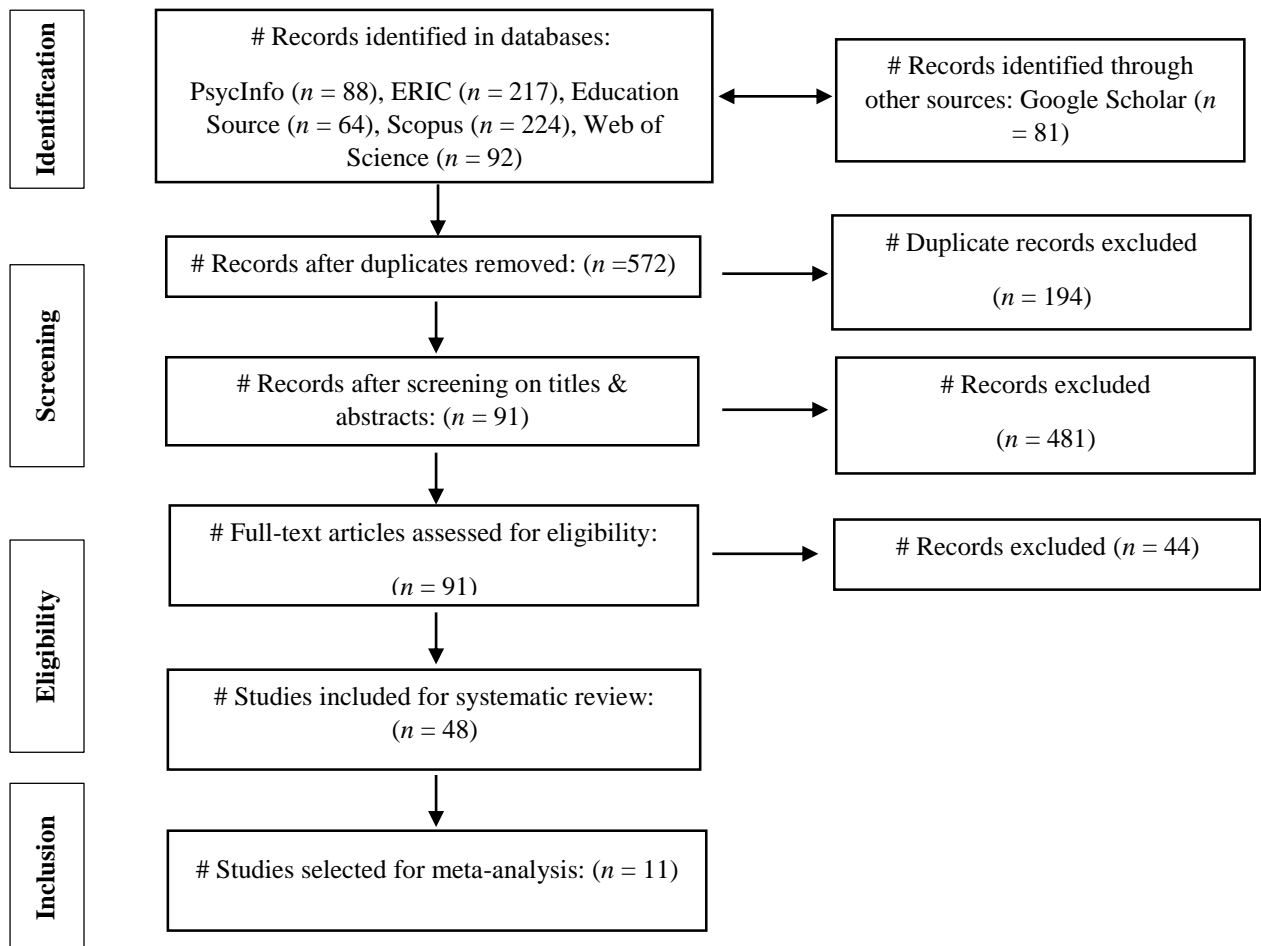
Identification

# Records identified in databases:

PsycInfo ($n$ = 88), ERIC ($n$ = 217), Education Source ($n$ = 64), Scopus ($n$ = 224), Web of Science ($n$ = 92)

# Records identified through other sources: Google Scholar ($n$ = 81)

Screening

# Records after duplicates removed: ($n$ =572)

# Duplicate records excluded

($n$ = 194)

# Records after screening on titles & abstracts: ($n$ = 91)

# Records excluded

($n$ = 481)

Eligibility

# Full-text articles assessed for eligibility:

($n$ = 91)

# Records excluded ($n$ = 44)

# Studies included for systematic review: ($n$ = 48)

Inclusion

# Studies selected for meta-analysis: ($n$ = 11)